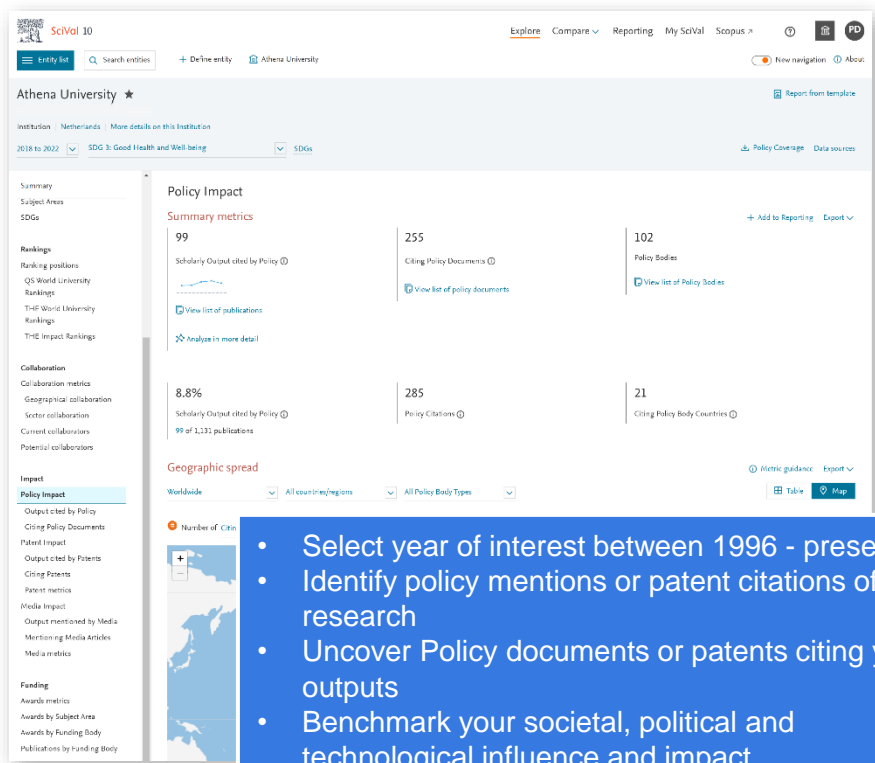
SciVal 10

Explore Compare Reporting My SciVal Scopus ↗ PD

Entity list Search entities + Define entity Athena University New navigation ⓘ About

Athena University ★

Report from template

Institution | Netherlands | More details on this Institution

2018 to 2022 SDG 3: Good Health and Well-being SDGs

Policy Coverage Data sources

Summary
Subject Areas
SDGs

Rankings
Ranking positions
QS World University Rankings
THE World University Rankings
THE Impact Rankings

Collaboration
Collaboration metrics
Geographical collaboration
Sector collaboration
Current collaborators
Potential collaborators

Impact
Policy Impact
Output cited by Policy
Citing Policy Documents
Patent Impact
Output cited by Patents
Citing Patents
Patent metrics
Media Impact
Output mentioned by Media
Mentioning Media Articles
Media metrics

Funding
Awards metrics
Awards by Subject Area
Awards by Funding Body
Publications by Funding Body

Policy Impact

Summary metrics

+ Add to Reporting Export

99
Scholarly Output cited by Policy ⓘ
View list of publications
Analyze in more detail

255
Citing Policy Documents ⓘ
View list of policy documents

102
Policy Bodies
View list of Policy Bodies

8.8%
Scholarly Output cited by Policy ⓘ
99 of 1,131 publications

285
Policy Citations ⓘ

21
Citing Policy Body Countries ⓘ

Geographic spread

ⓘ Metric guidance Export

Worldwide All countries/regions All Policy Body Types

Table Map

Number of Citin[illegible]

+
−

• Select year of interest between 1996 - prese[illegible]
• Identify policy mentions or patent citations of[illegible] research
• Uncover Policy documents or patents citing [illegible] outputs
• Benchmark your societal, political and technological influence and impact